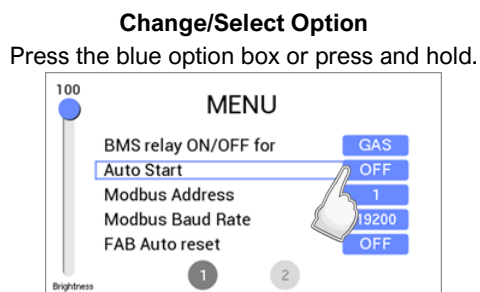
**Change/Select Option**

Press the blue option box or press and hold.

100

MENU

BMS relay ON/OFF for GAS

Auto Start OFF

Modbus Address 1

Modbus Baud Rate 19200

FAB Auto reset OFF

Brightness

1 2